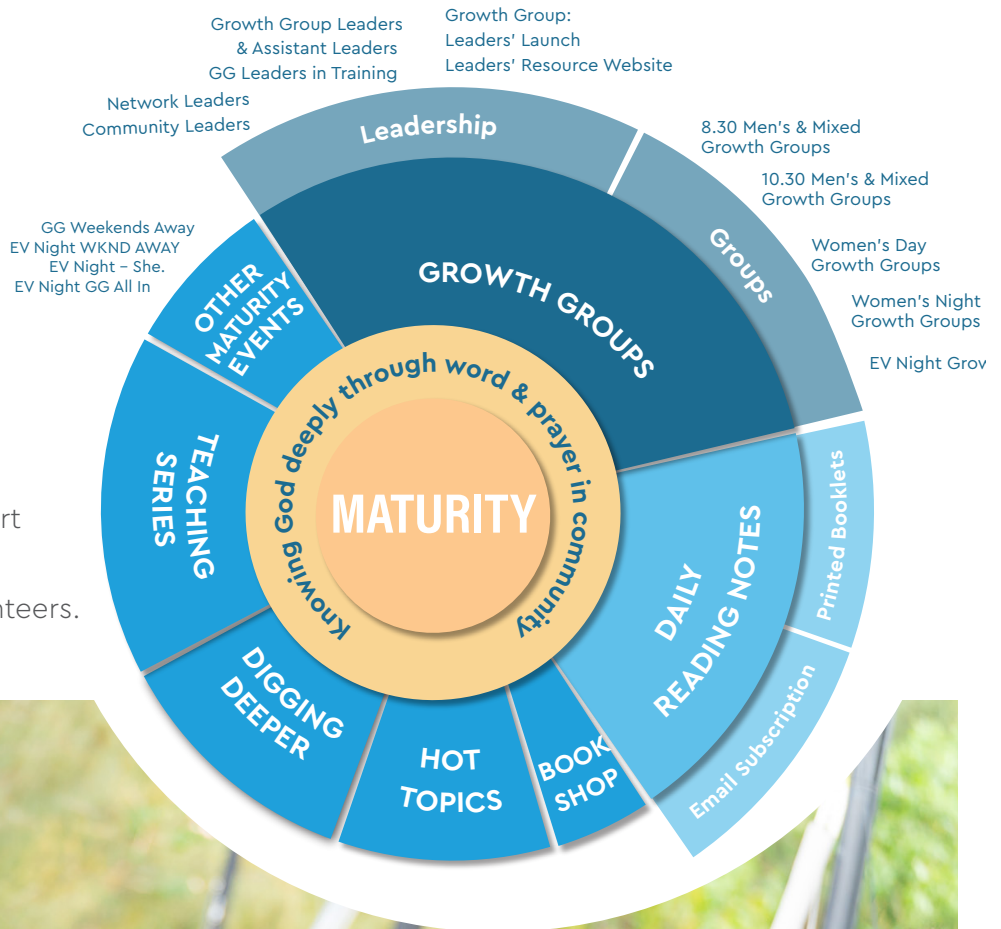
Growth Group Leaders
& Assistant Leaders
GG Leaders in Training

Growth Group:
Leaders' Launch
Leaders' Resource Website

Network Leaders
Community Leaders

Leadership

8.30 Men's & Mixed Growth Groups

10.30 Men's & Mixed Growth Groups

Women's Day Growth Groups

Women's Night Growth Groups

EV Night Grow

Groups

GG Weekends Away
EV Night WKND AWAY
EV Night – She.
EV Night GG All In

OTHER MATURITY EVENTS

GROWTH GROUPS

Knowing God deeply through word & prayer in community

MATURITY

TEACHING SERIES

DAILY READING NOTES

Printed Booklets

Email Subscription

DIGGING DEEPER

HOT TOPICS

BOOK SHOP

rt

nteers.